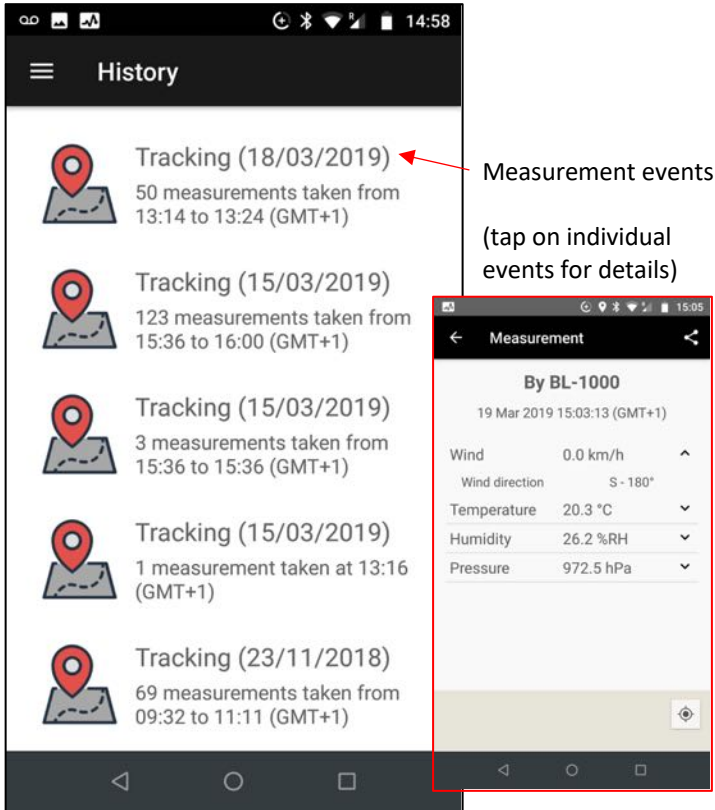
14:58

History

Tracking (18/03/2019)
50 measurements taken from 13:14 to 13:24 (GMT+1)

Tracking (15/03/2019)
123 measurements taken from 15:36 to 16:00 (GMT+1)

Tracking (15/03/2019)
3 measurements taken from 15:36 to 15:36 (GMT+1)

Tracking (15/03/2019)
1 measurement taken at 13:16 (GMT+1)

Tracking (23/11/2018)
69 measurements taken from 09:32 to 11:11 (GMT+1)

Measurement events

(tap on individual events for details)

15:05

Measurement

By BL-1000

19 Mar 2019 15:03:13 (GMT+1)

| | |
|---|---|
| Wind | 0.0 km/h |
| Wind direction | S - 180° |
| Temperature | 20.3 °C |
| Humidity | 26.2 %RH |
| Pressure | 972.5 hPa |